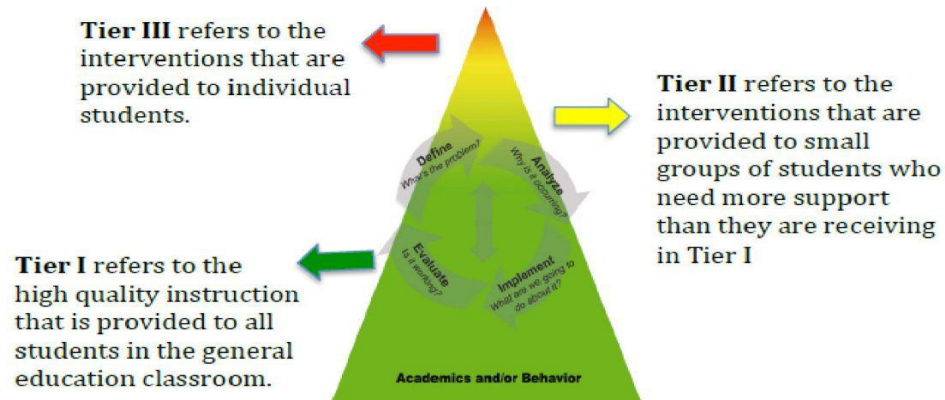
**Tier III** refers to the interventions that are provided to individual students.

**Tier II** refers to the interventions that are provided to small groups of students who need more support than they are receiving in Tier I

Define
What's the problem?

Analyze
Why is it occurring?

Implement
What are we going to do about it?

Evaluate
Is it working?

**Tier I** refers to the high quality instruction that is provided to all students in the general education classroom.

Academics and/or Behavior